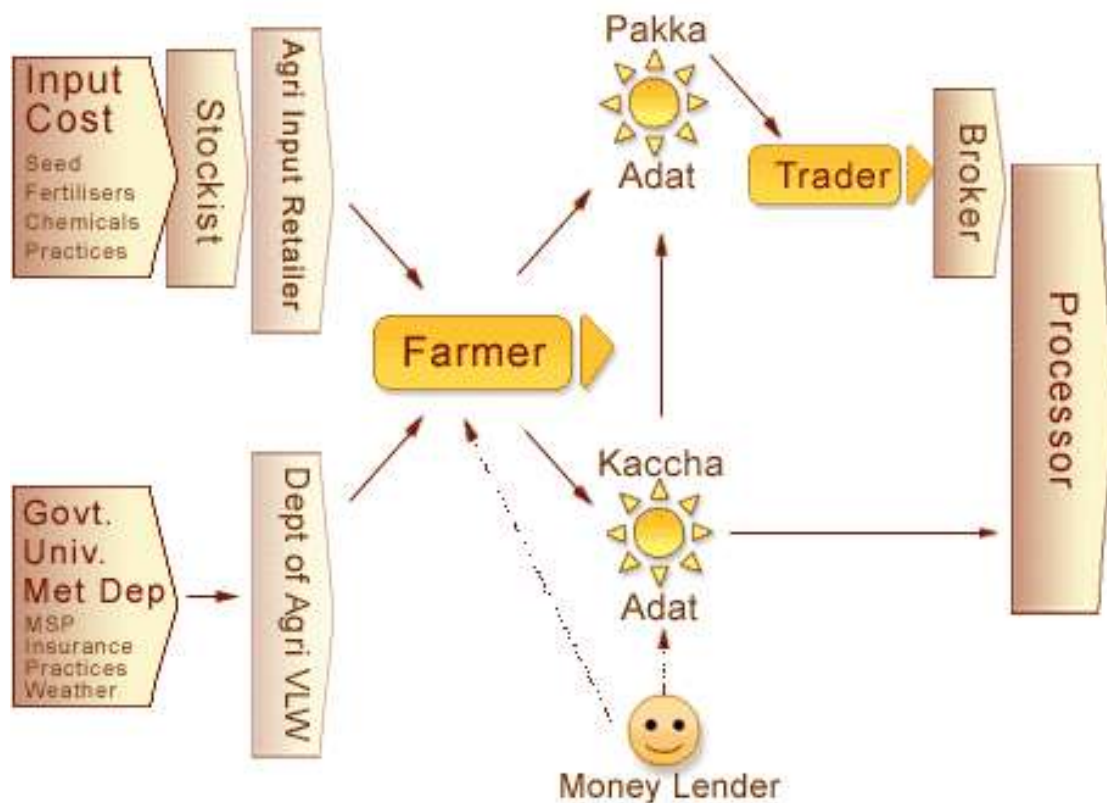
Input Cost
Seed
Fertilisers
Chemicals
Practices

Stockist

Agri Input Retailer

Pakka
Adat

Trader

Broker

Farmer

Processor

Kaccha
Adat

Govt.
Univ.
Met Dep
MSP
Insurance
Practices
Weather

Dept of Agri VLW

Money Lender